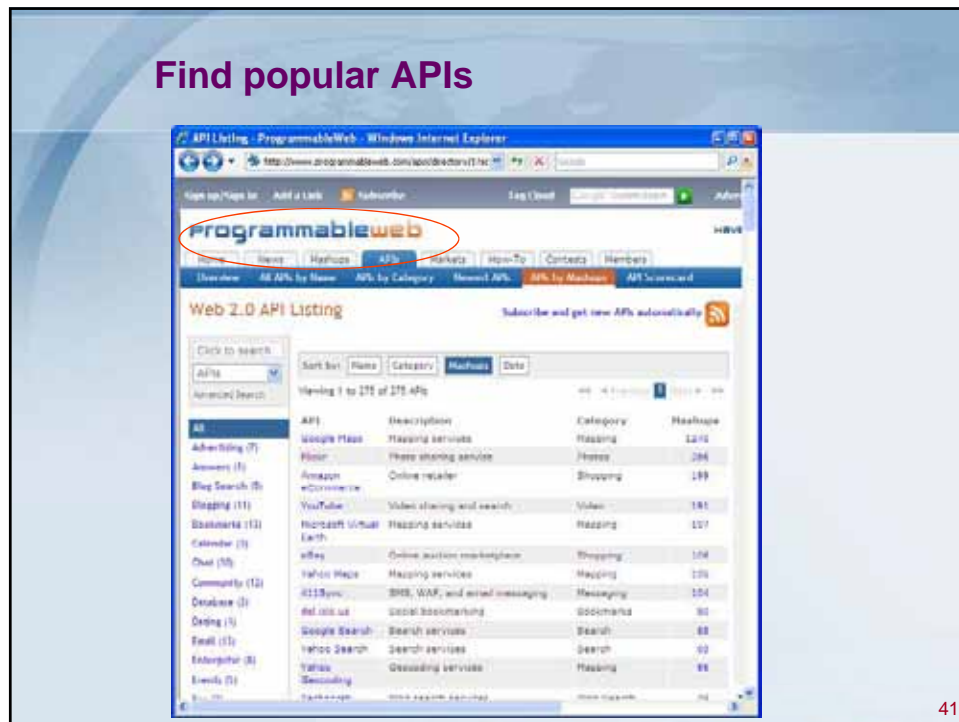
Find popular APIs

API Listing - ProgrammableWeb - Windows Internet Explorer

http://www.programmableweb.com/apis/directory/1?sort=mashups

Sign up/Sign in   Add a Link   Subscribe   Tag Cloud

programmableweb

Home   News   Mashups   APIs   Markets   How-To   Contests   Members

Overview   All APIs by Name   APIs by Category   Newest APIs   APIs by Mashups   API Scorecard

Web 2.0 API Listing

Subscribe and get new APIs automatically

Click to search
APIs
Advanced Search

Sort by: Name   Category   Mashups   Date

Viewing 1 to 175 of 175 APIs

All
Advertising (7)
Answers (5)
Blog Search (8)
Blogging (11)
Bookmarks (13)
Calendar (3)
Chat (10)
Community (12)
Database (3)
Dating (1)
Email (13)
Enterprise (8)
Events (5)

| API | Description | Category | Mashups |
|---|---|---|---|
| Google Maps | Mapping services | Mapping | 1270 |
| Flickr | Photo sharing service | Photos | 286 |
| Amazon eCommerce | Online retailer | Shopping | 199 |
| YouTube | Video sharing and search | Video | 181 |
| Microsoft Virtual Earth | Mapping services | Mapping | 107 |
| eBay | Online auction marketplace | Shopping | 106 |
| Yahoo Maps | Mapping services | Mapping | 105 |
| 411Sync | SMS, WAP, and email messaging | Messaging | 104 |
| del.icio.us | Social bookmarking | Bookmarks | 90 |
| Google Search | Search services | Search | 88 |
| Yahoo Search | Search services | Search | 82 |
| Yahoo Geocoding | Geocoding services | Mapping | 66 |

41